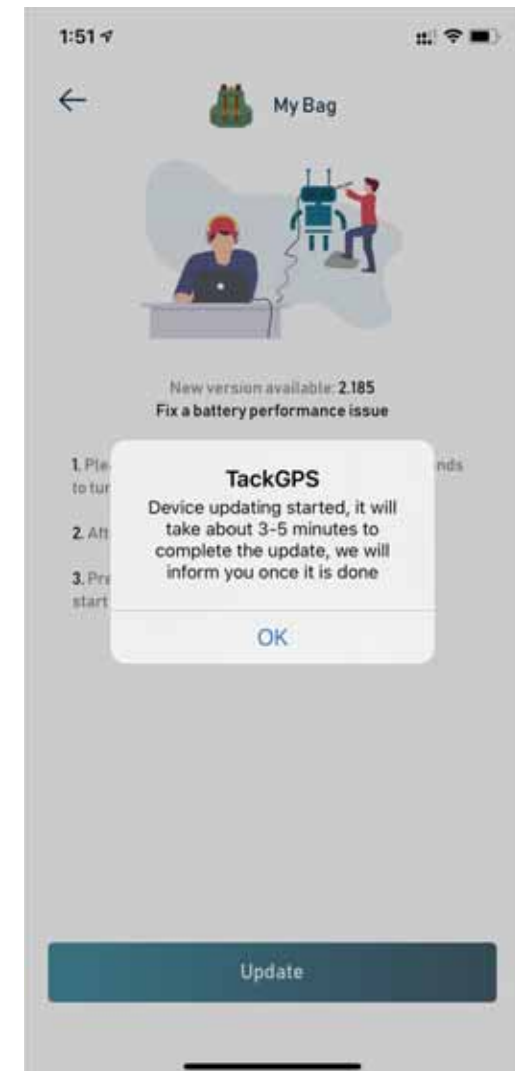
1:51

My Bag

New version available: 2.185
Fix a battery performance issue

1. Ple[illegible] nds to tur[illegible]

2. Aft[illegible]

3. Pre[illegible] start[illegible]

TackGPS
Device updating started, it will take about 3-5 minutes to complete the update, we will inform you once it is done

OK

Update